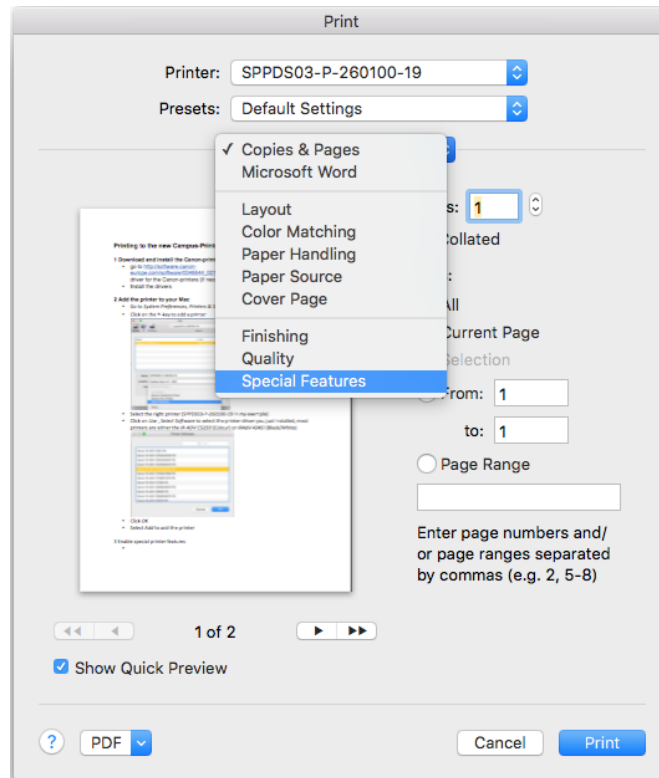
Print

Printer: SPPDS03-P-260100-19

Presets: Default Settings

✓ Copies & Pages
Microsoft Word

Layout
Color Matching
Paper Handling
Paper Source
Cover Page

Finishing
Quality
Special Features

Printing to the new Campus-Print

1 Download and install the Canon-print
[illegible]
2 Add the printer to your Mac
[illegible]
3 Enable special printer features

s: 1
Collated

:
All
Current Page
Selection
From: 1
to: 1
Page Range

Enter page numbers and/ or page ranges separated by commas (e.g. 2, 5-8)

1 of 2

Show Quick Preview

?
PDF
Cancel
Print